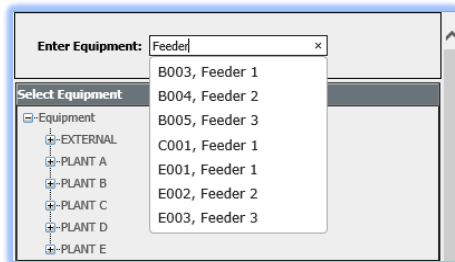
Enter Equipment: Feeder ×

B003, Feeder 1
B004, Feeder 2
B005, Feeder 3
C001, Feeder 1
E001, Feeder 1
E002, Feeder 2
E003, Feeder 3

Select Equipment
Equipment
EXTERNAL
PLANT A
PLANT B
PLANT C
PLANT D
PLANT E